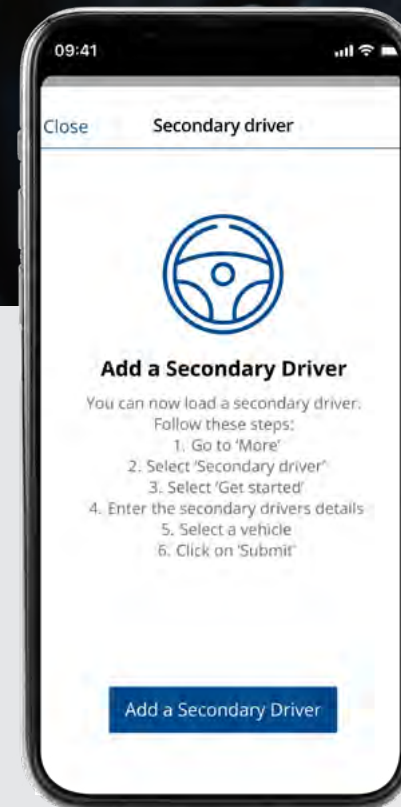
09:41

Close

Secondary driver

Add a Secondary Driver

You can now load a secondary driver. Follow these steps:
1. Go to 'More'
2. Select 'Secondary driver'
3. Select 'Get started'
4. Enter the secondary drivers details
5. Select a vehicle
6. Click on 'Submit'

Add a Secondary Driver